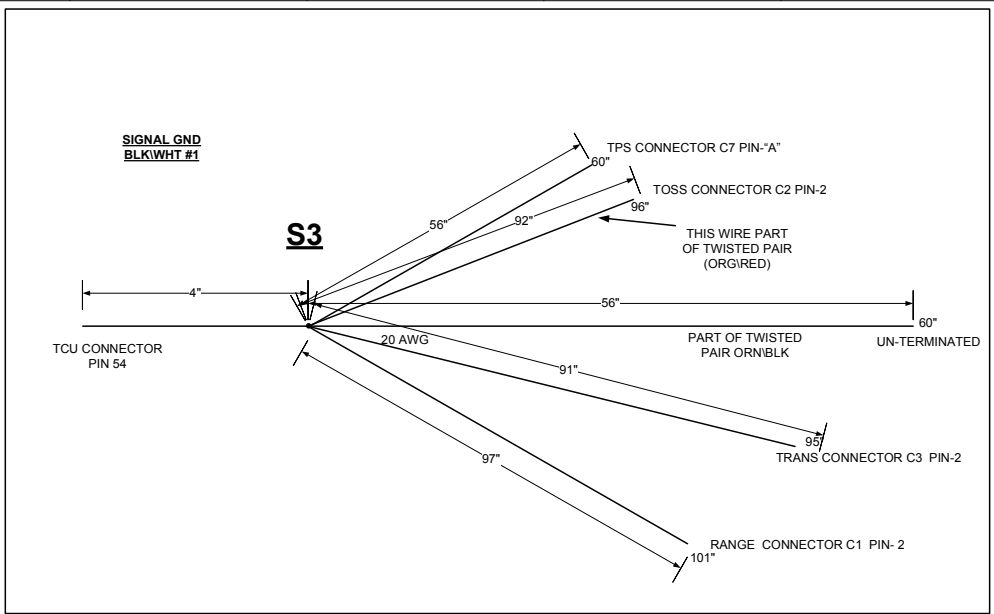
SIGNAL GND
BLK\WHT #1

S3

TPS CONNECTOR C7 PIN-"A"
60"
56"
92"
TOSS CONNECTOR C2 PIN-2
96"
THIS WIRE PART OF TWISTED PAIR (ORG\RED)

4"
56"
60"
TCU CONNECTOR PIN 54
20 AWG
PART OF TWISTED PAIR ORN\BLK
UN-TERMINATED
91"
95"
TRANS CONNECTOR C3 PIN-2
97"
RANGE CONNECTOR C1 PIN- 2
101"